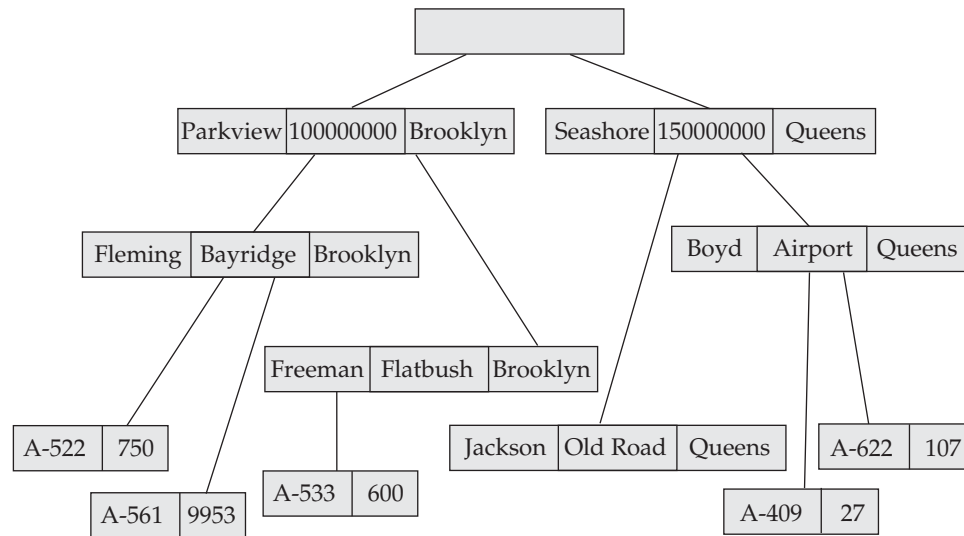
Parkview 100000000 Brooklyn

Seashore 150000000 Queens

Fleming Bayridge Brooklyn

Boyd Airport Queens

Freeman Flatbush Brooklyn

A-522 750

Jackson Old Road Queens

A-622 107

A-533 600

A-561 9953

A-409 27